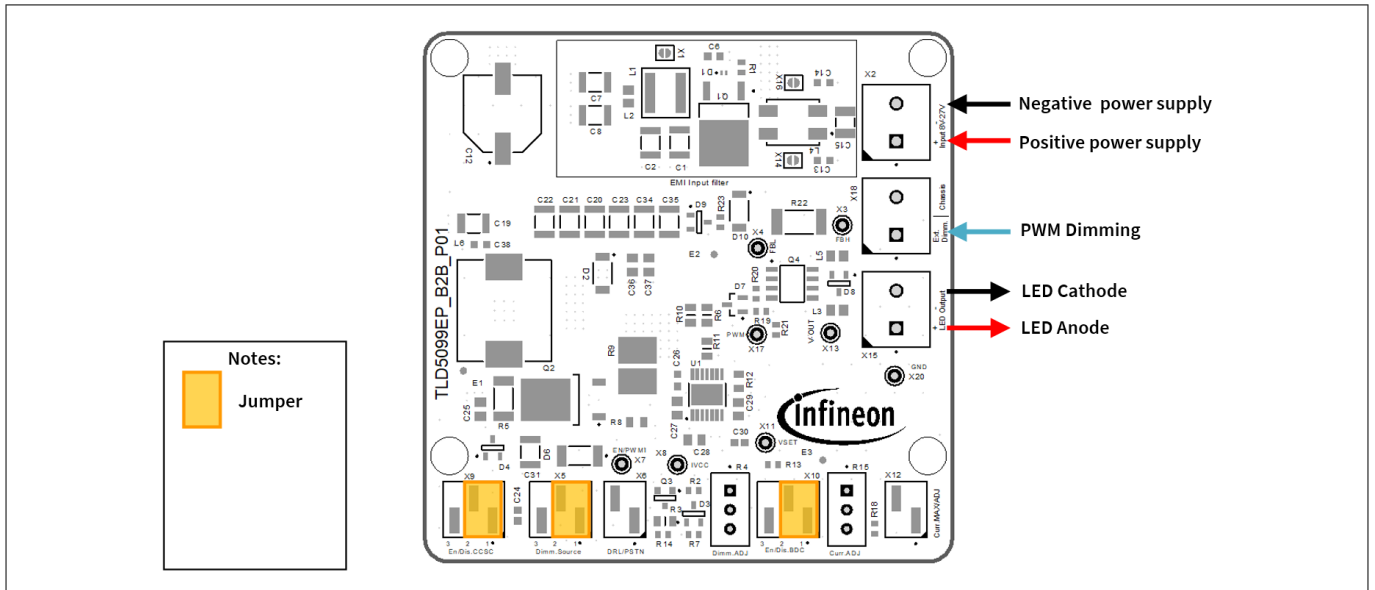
Notes:
Jumper

X1 C6 L1 D1 R1 X16 C14 X2
C7 L2 C8 Q1 C15 L4 X14 C13
C12 C2 C1 EMI Input filter
Input 8V/27V
Negative power supply
Positive power supply
C22 C21 C20 C23 C34 C35 D9 R23 R22 X3
C19 L6 C38 D10 X4 FBL FBH X18 Chassis Ext. Dimm.
PWM Dimming
TLD5099EP_B2B_P01
D2 C36 C37 E2 R20 Q4 L5 D8
D7 LED Output
LED Cathode
LED Anode
R10 R6 R19 R21 L3
R11 PWM X17 VOUT X13 X15
R9 C26 U1 GND X20
E1 Q2 R12 C29
C25 R5 R8 C27
Infineon
C30 X11 VSET
D4 D6 EN/PWMI X7 X8 IVCC C28 E3
R13 R4 X10 R15 X12
X9 C24 C31 X5 X6 Q3 R2 D3 R3 R18
3 2 1 3 2 1 3 2 1
En/Dis.CCSC Dimm.Source DRL/PSTN R14 R7 Dimm.ADJ En/Dis.BDC Curr.ADJ Curr.MAX.ADJ